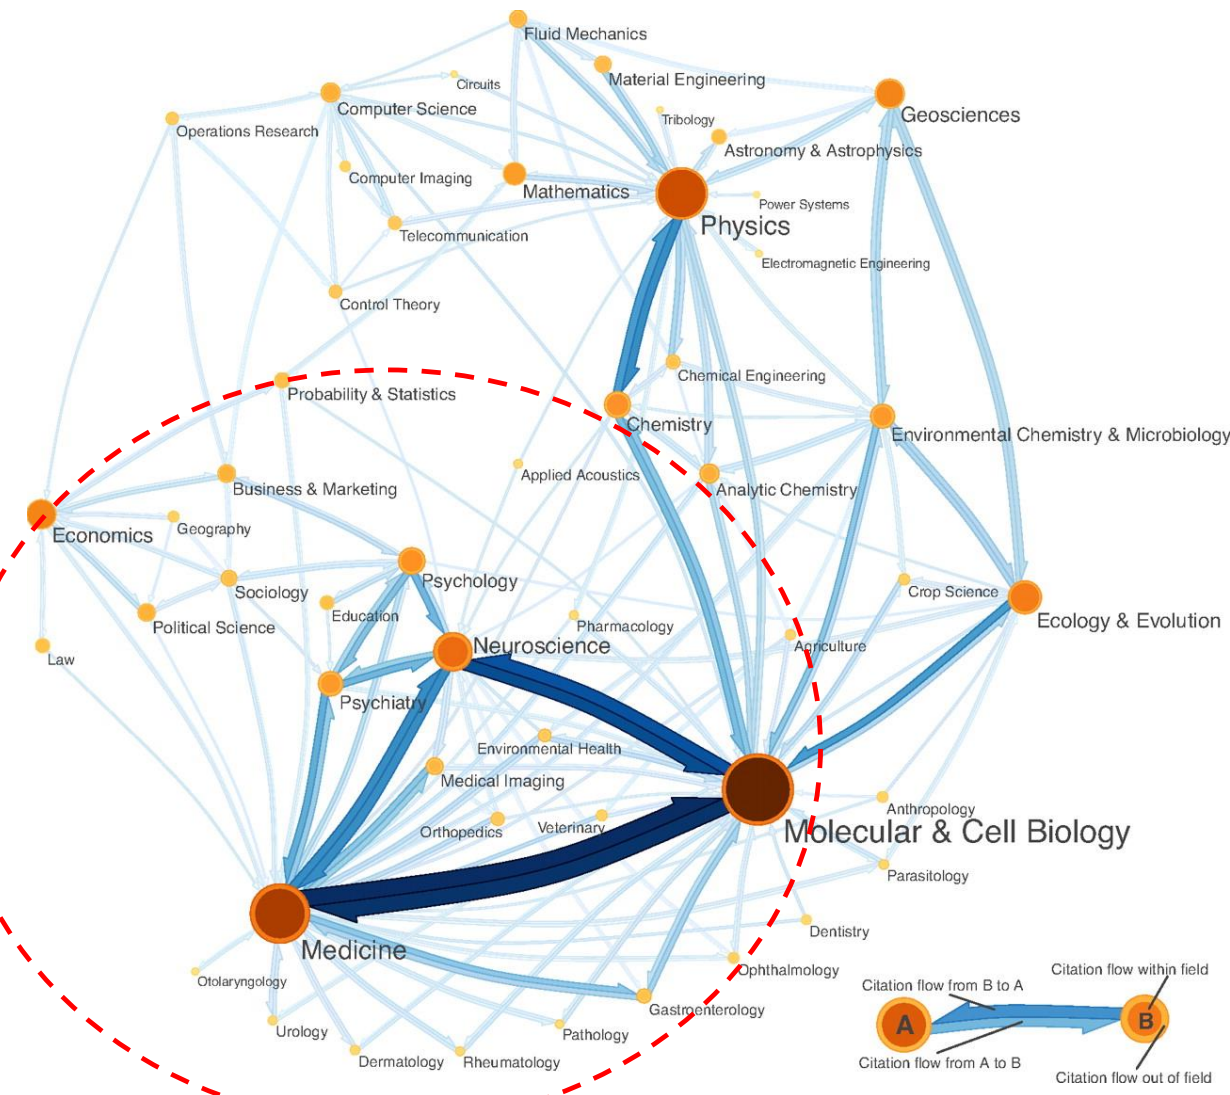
Fluid Mechanics
Material Engineering
Circuits
Computer Science
Operations Research
Tribology
Geosciences
Astronomy & Astrophysics
Computer Imaging
Mathematics
Power Systems
Physics
Telecommunication
Electromagnetic Engineering
Control Theory
Chemical Engineering
Probability & Statistics
Chemistry
Environmental Chemistry & Microbiology
Applied Acoustics
Analytic Chemistry
Business & Marketing
Economics
Geography
Sociology
Psychology
Crop Science
Ecology & Evolution
Education
Political Science
Pharmacology
Law
Neuroscience
Agriculture
Psychiatry
Environmental Health
Medical Imaging
Anthropology
Orthopedics
Veterinary
Molecular & Cell Biology
Parasitology
Dentistry
Medicine
Ophthalmology
Otolaryngology
Citation flow within field
Citation flow from B to A
Gastroenterology
A
B
Urology
Pathology
Citation flow from A to B
Dermatology
Rheumatology
Citation flow out of field